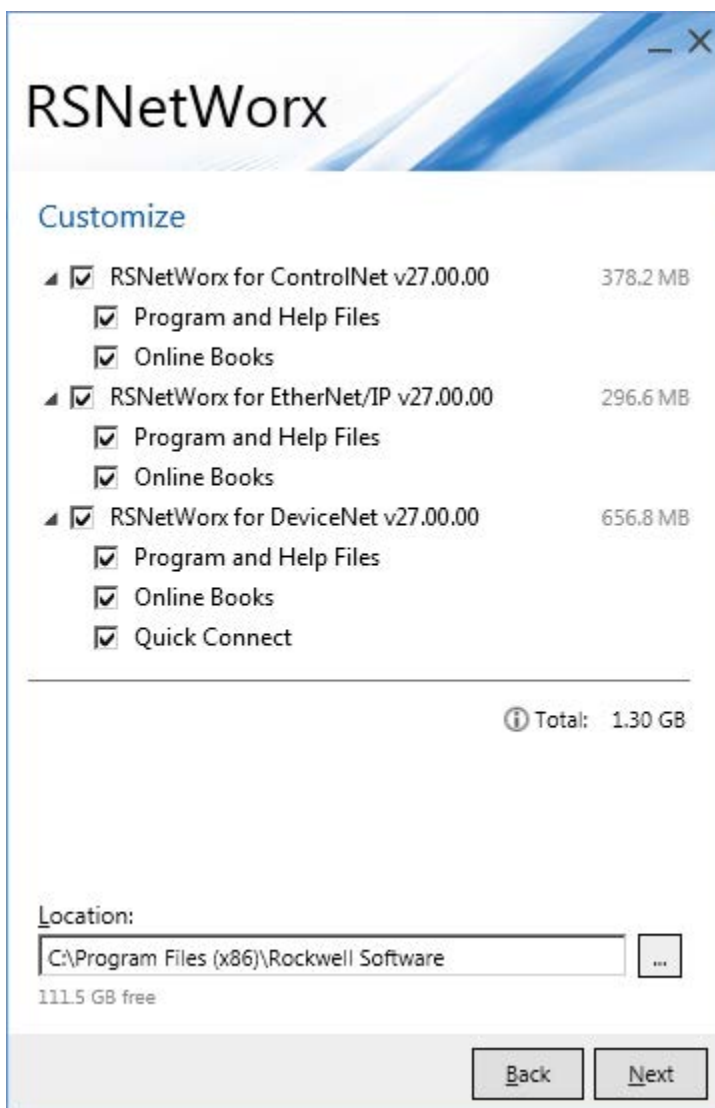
RSNetWorx

Customize

RSNetWorx for ControlNet v27.00.00 378.2 MB
Program and Help Files
Online Books
RSNetWorx for EtherNet/IP v27.00.00 296.6 MB
Program and Help Files
Online Books
RSNetWorx for DeviceNet v27.00.00 656.8 MB
Program and Help Files
Online Books
Quick Connect

Total: 1.30 GB

Location:
C:\Program Files (x86)\Rockwell Software
...
111.5 GB free

Back
Next